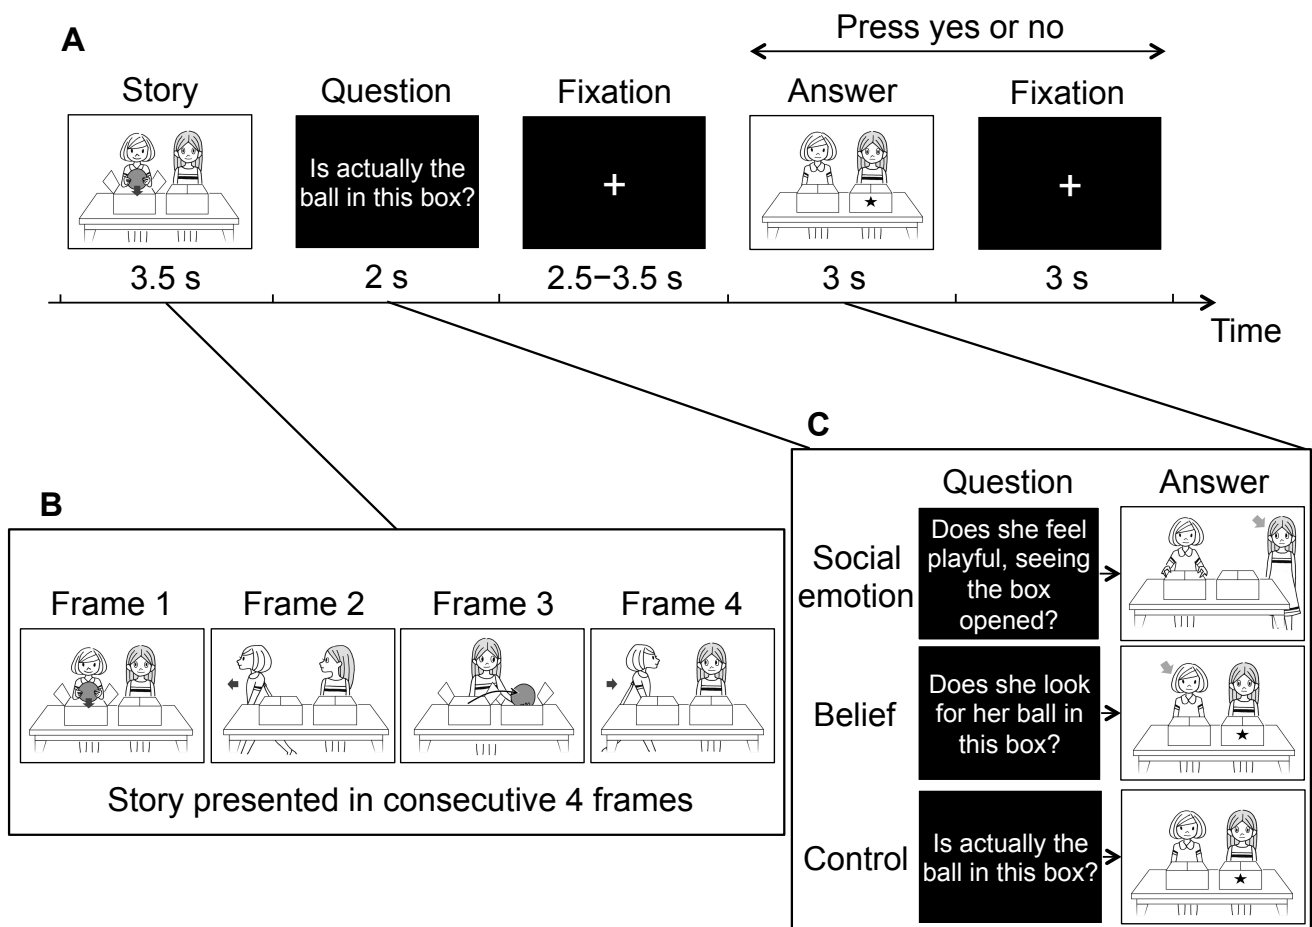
A

Press yes or no

Story

Question

Is actually the ball in this box?

Fixation

+

Answer

Fixation

+

3.5 s

2 s

2.5−3.5 s

3 s

3 s

Time

B

Frame 1

Frame 2

Frame 3

Frame 4

Story presented in consecutive 4 frames

C

Question

Answer

Social emotion

Does she feel playful, seeing the box opened?

Belief

Does she look for her ball in this box?

Control

Is actually the ball in this box?